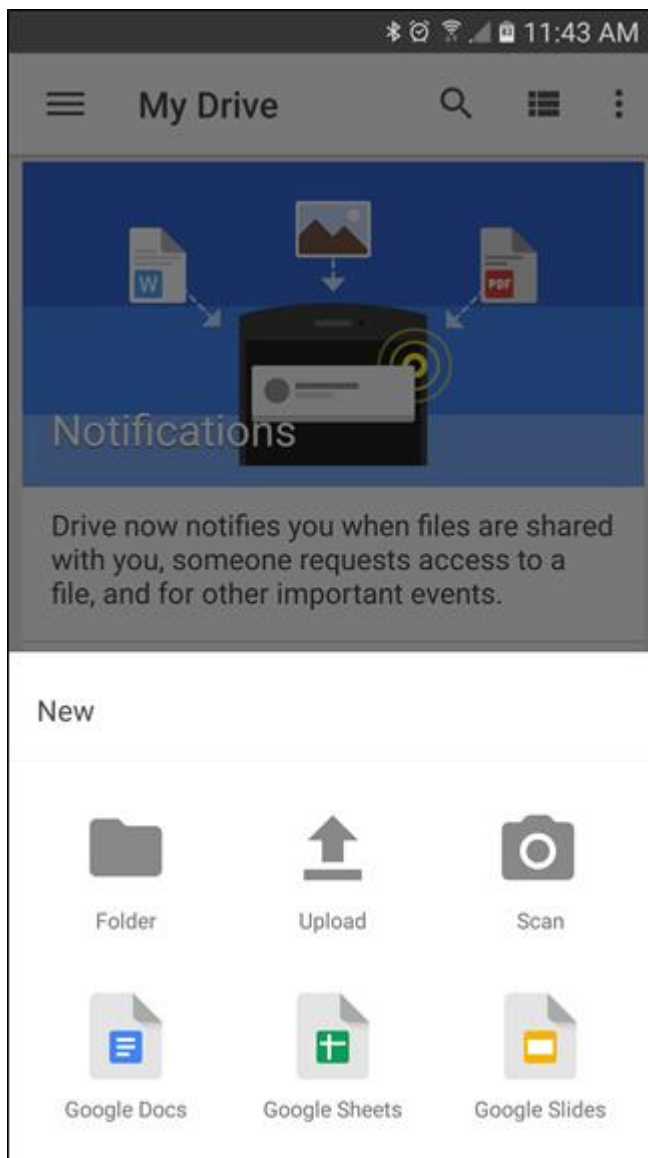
11:43 AM

My Drive

W

PDF

Notifications

Drive now notifies you when files are shared with you, someone requests access to a file, and for other important events.

New

Folder

Upload

Scan

Google Docs

Google Sheets

Google Slides